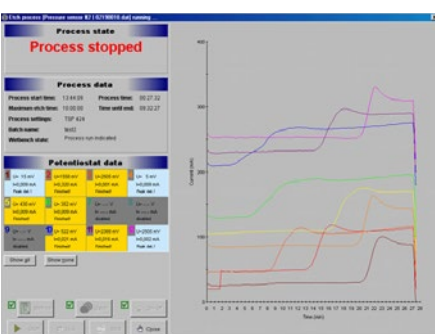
Etch process [Pressure sensor 02 | 02190010.dat] running ...

Process state

Process stopped

Process data

Process start time: 13:44:09
Process time: 00:27:32
Maximum etch time: 10:00:00
Time until end: 09:32:27
Process settings: TSP 634
Batch name: test2
Wetbench state: Process non-indicated

Potentiostat data

U= 10 mV
U=1000 mV
U=2000 mV
U= 5 mV
Finished
Finished
U= 430 mV
U= 392 mV
Finished
Finished
U= 522 mV
U=2099 mV
U=2505 mV
Finished

Show all
Show none

Close

Current (mA)

Time (min)

0 1 2 3 4 5 6 7 8 9 10 11 12 13 14 15 16 17 18 19 20 21 22 23 24 25 26 27 28

0
100
200
300
400